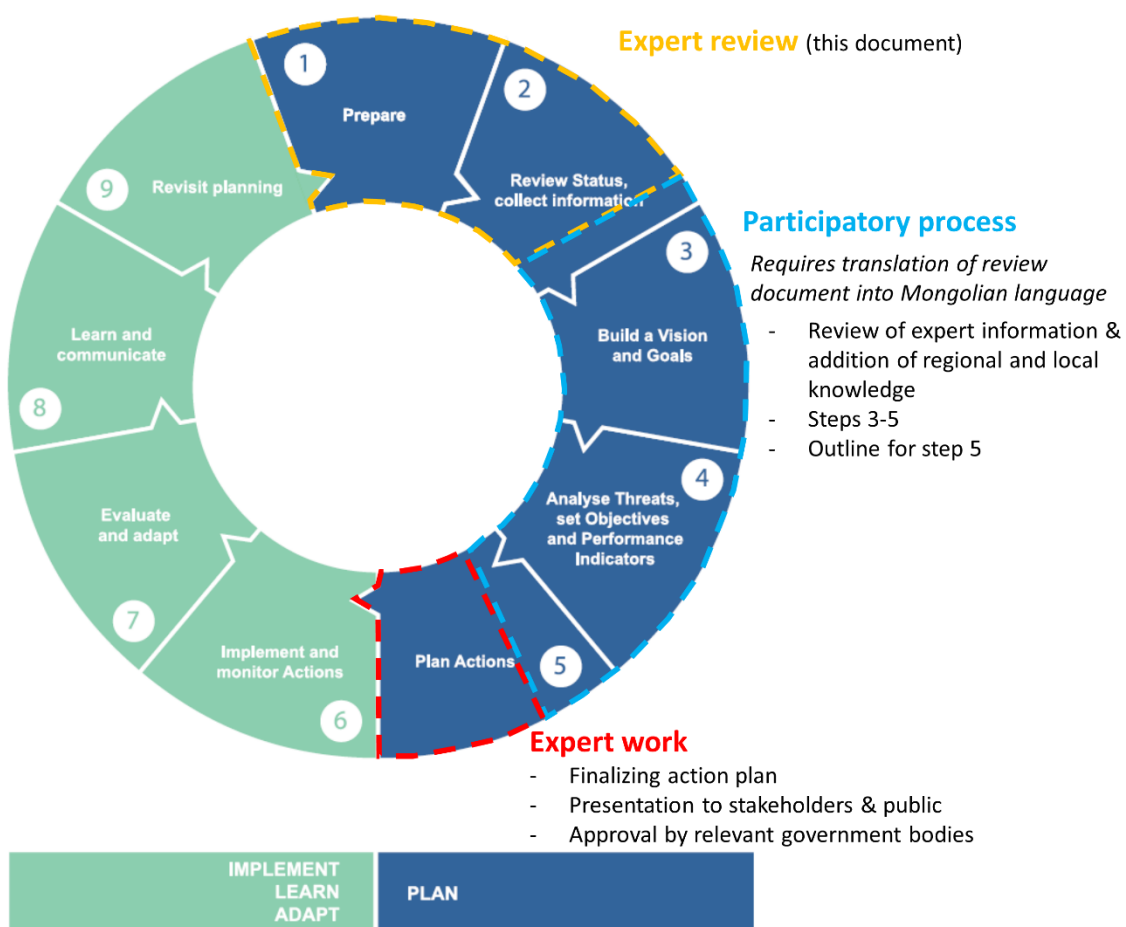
Expert review (this document)

1
Prepare

2
Review Status, collect information

9
Revisit planning

Participatory process
Requires translation of review document into Mongolian language
- Review of expert information & addition of regional and local knowledge
- Steps 3-5
- Outline for step 5

3
Build a Vision and Goals

Learn and communicate
8

4
Analyse Threats, set Objectives and Performance Indicators

Evaluate and adapt
7

Implement and monitor Actions
6

Plan Actions
5

Expert work
- Finalizing action plan
- Presentation to stakeholders & public
- Approval by relevant government bodies

IMPLEMENT
LEARN
ADAPT

PLAN